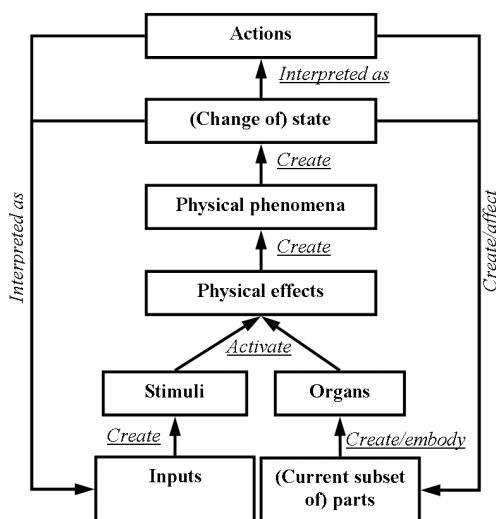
Actions

Interpreted as

(Change of) state

Create

Physical phenomena

Create

Physical effects

Activate

Stimuli

Organs

Create

Create/embody

Inputs

(Current subset of) parts

Interpreted as

Create/affect